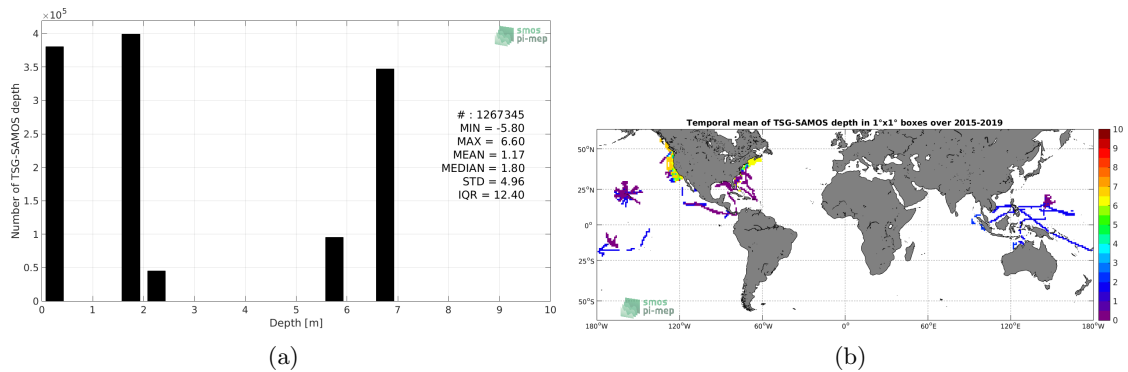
$\times 10^5$

Number of TSG-SAMOS depth

4
3.5
3
2.5
2
1.5
1
0.5
0

0 1 2 3 4 5 6 7 8 9 10

Depth [m]

smos pi-mep

# : 1267345
MIN = -5.80
MAX = 6.60
MEAN = 1.17
MEDIAN = 1.80
STD = 4.96
IQR = 12.40

(a)

Temporal mean of TSG-SAMOS depth in 1°x1° boxes over 2015-2019

50°N
25°N
0°
25°S
50°S

180°W 120°W 60°W 0° 60°E 120°E 180°W

10
9
8
7
6
5
4
3
2
1
0

smos pi-mep

(b)